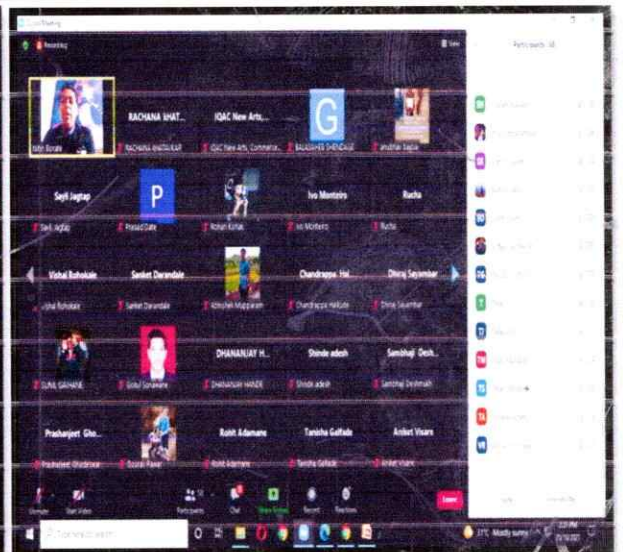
Recording

View

Participants (48)

Nitin Borate

RACHANA KHAT...

RACHANA KHATAVKAR

IQAC New Arts,...

IQAC New Arts, Commerce...

G

BALASAHEB GHENDAGE

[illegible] Gadge

Sayli Jagtap

Sayli Jagtap

P

Prasad Date

Rohan Kumar

Ivo Monteiro

Ivo Monteiro

Rucha

Rucha

Vishal Rohokale

Vishal Rohokale

Sanket Darandale

Sanket Darandale

Abhishek Mapparam

Chandrappa Hal...

Chandrappa Hallude

Dhiraj Sayambar

Dhiraj Sayambar

SUNIL GAIKWAD

Gokul Sonawane

DHANANJAY H...

DHANANJAY HANDE

Shinde adesh

Shinde adesh

Sambhaji Desh...

Sambhaji Deshmukh

Prashanjeet Gho...

Prashanjeet Ghorpade

Saurabh Pawar

Rohit Adamane

Rohit Adamane

Tanisha Gofade

Tanisha Gofade

Aniket Visave

Aniket Visave

Unmute

Start Video

Participants

Chat

Share Screen

Record

Reactions

Leave

Type here to search

27°C Mostly sunny